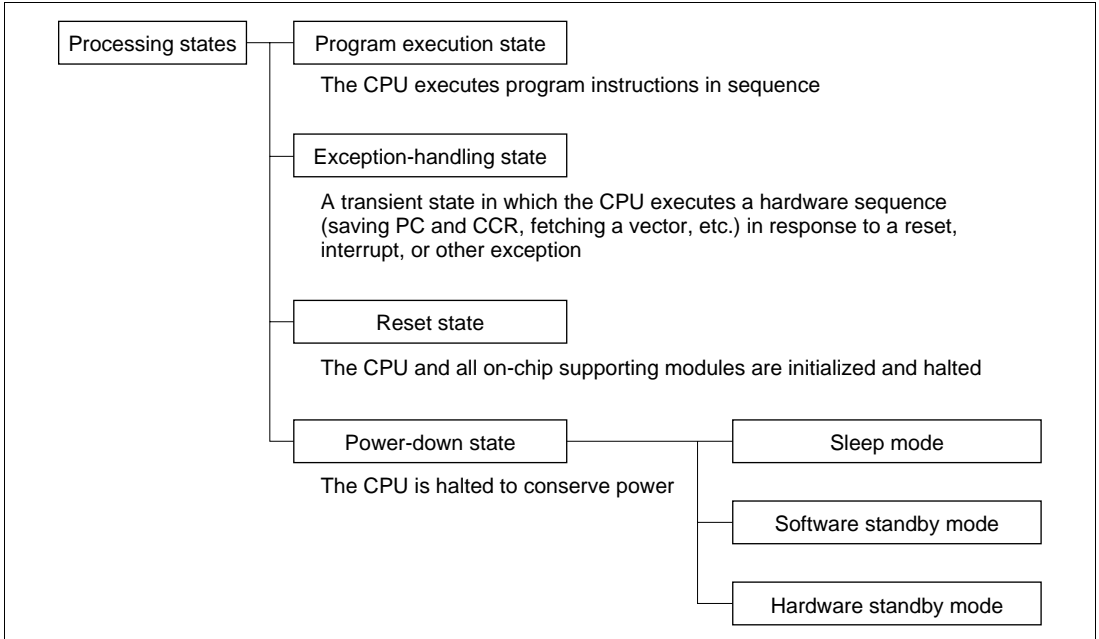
Processing states

Program execution state

The CPU executes program instructions in sequence

Exception-handling state

A transient state in which the CPU executes a hardware sequence (saving PC and CCR, fetching a vector, etc.) in response to a reset, interrupt, or other exception

Reset state

The CPU and all on-chip supporting modules are initialized and halted

Power-down state

The CPU is halted to conserve power

Sleep mode

Software standby mode

Hardware standby mode